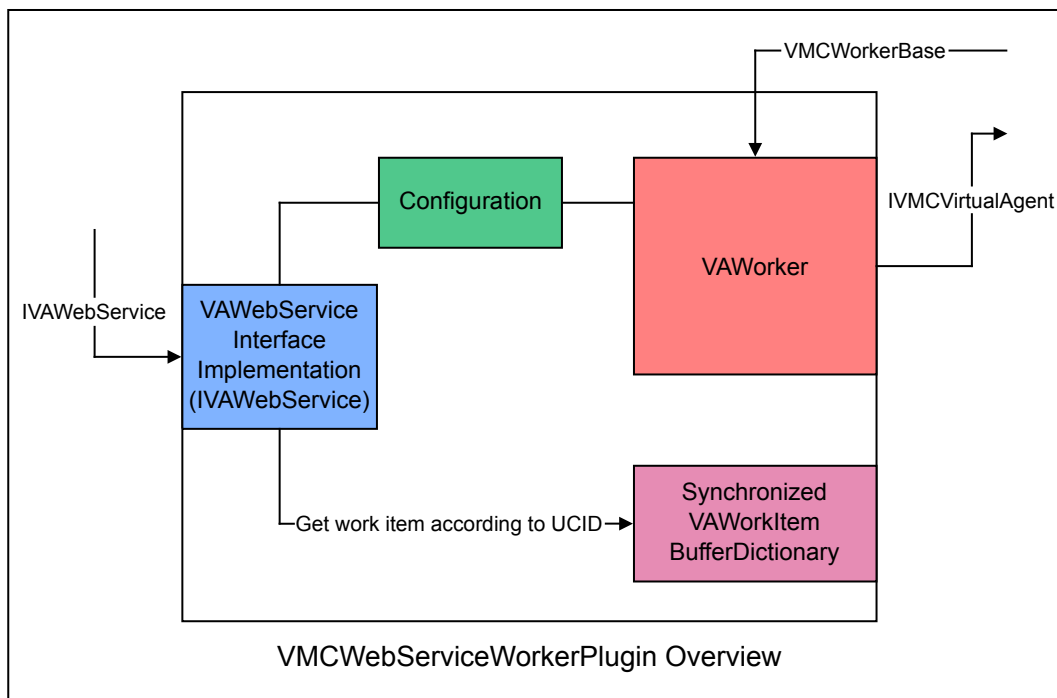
VMCWorkerBase

IVMCVirtualAgent

Configuration

VAWorker

IVAWebService

VAWebService Interface Implementation (IVAWebService)

Get work item according to UCID

Synchronized VAWorkItem BufferDictionary

VMCWebServiceWorkerPlugin Overview